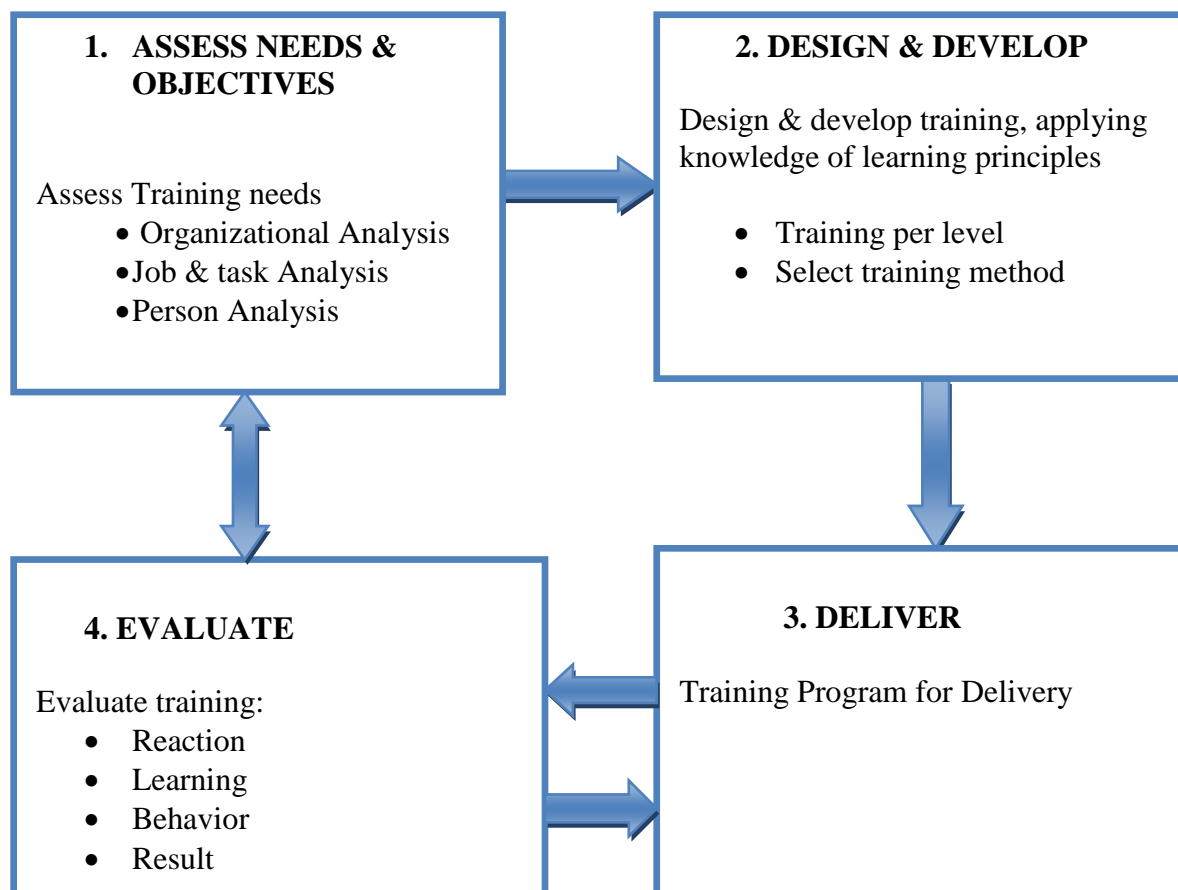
1. ASSESS NEEDS & OBJECTIVES

Assess Training needs
- Organizational Analysis
- Job & task Analysis
- Person Analysis

2. DESIGN & DEVELOP

Design & develop training, applying knowledge of learning principles

- Training per level
- Select training method

3. DELIVER

Training Program for Delivery

4. EVALUATE

Evaluate training:
- Reaction
- Learning
- Behavior
- Result